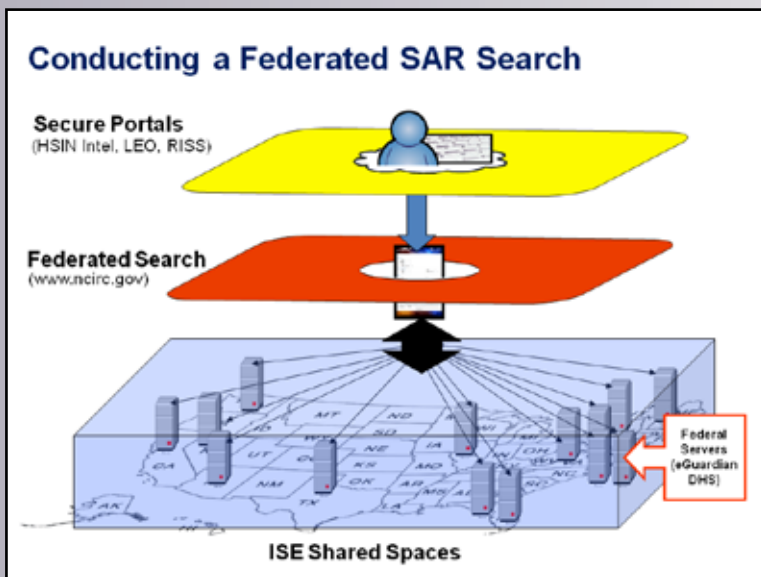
Conducting a Federated SAR Search

Secure Portals
(HSIN Intel, LEO, RISS)

Federated Search
(www.ncirc.gov)

MT
ND
SD
ID
WY
NE
IA
UT
CO
KS
MO
CA
NM
OK
AR
TX
MS
AL
LA
AK
WI
MI
OH
NC
SC

Federal Servers (eGuardian DHS)

ISE Shared Spaces